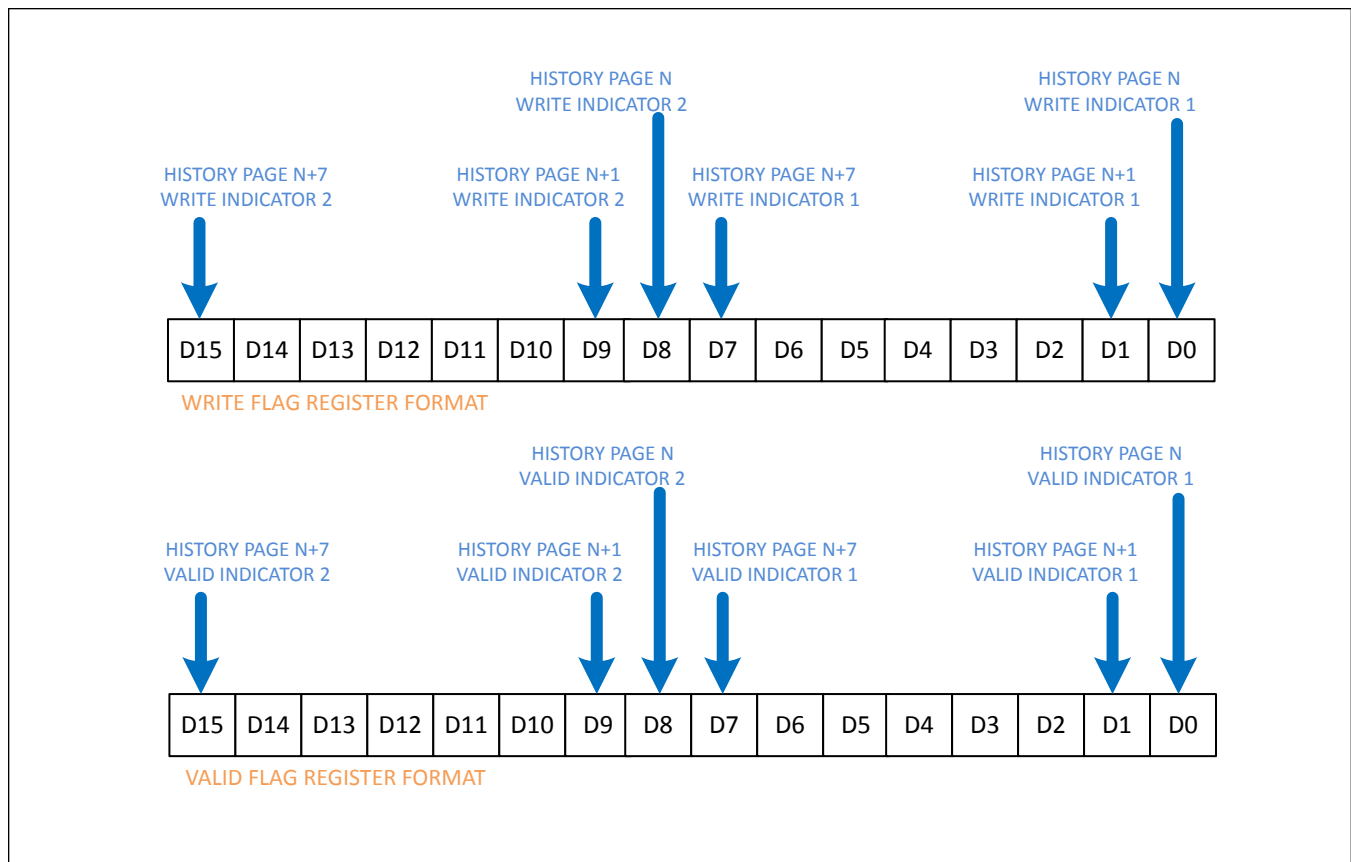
HISTORY PAGE N
WRITE INDICATOR 2

HISTORY PAGE N
WRITE INDICATOR 1

HISTORY PAGE N+7
WRITE INDICATOR 2

HISTORY PAGE N+1
WRITE INDICATOR 2

HISTORY PAGE N+7
WRITE INDICATOR 1

HISTORY PAGE N+1
WRITE INDICATOR 1

| D15 | D14 | D13 | D12 | D11 | D10 | D9 | D8 | D7 | D6 | D5 | D4 | D3 | D2 | D1 | D0 |
|---|---|---|---|---|---|---|---|---|---|---|---|---|---|---|---|

WRITE FLAG REGISTER FORMAT

HISTORY PAGE N
VALID INDICATOR 2

HISTORY PAGE N
VALID INDICATOR 1

HISTORY PAGE N+7
VALID INDICATOR 2

HISTORY PAGE N+1
VALID INDICATOR 2

HISTORY PAGE N+7
VALID INDICATOR 1

HISTORY PAGE N+1
VALID INDICATOR 1

| D15 | D14 | D13 | D12 | D11 | D10 | D9 | D8 | D7 | D6 | D5 | D4 | D3 | D2 | D1 | D0 |
|---|---|---|---|---|---|---|---|---|---|---|---|---|---|---|---|

VALID FLAG REGISTER FORMAT